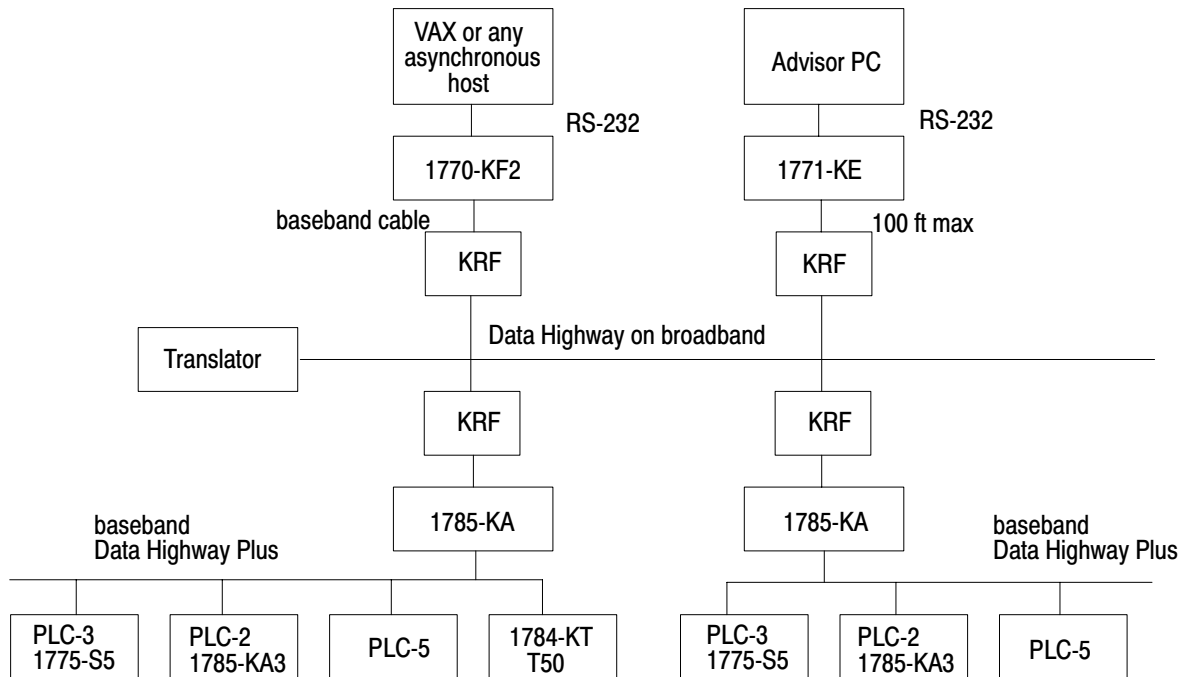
VAX or any asynchronous host

Advisor PC

RS-232

RS-232

1770-KF2

1771-KE

baseband cable

100 ft max

KRF

KRF

Data Highway on broadband

Translator

KRF

KRF

1785-KA

1785-KA

baseband
Data Highway Plus

baseband
Data Highway Plus

PLC-3
1775-S5

PLC-2
1785-KA3

PLC-5

1784-KT
T50

PLC-3
1775-S5

PLC-2
1785-KA3

PLC-5